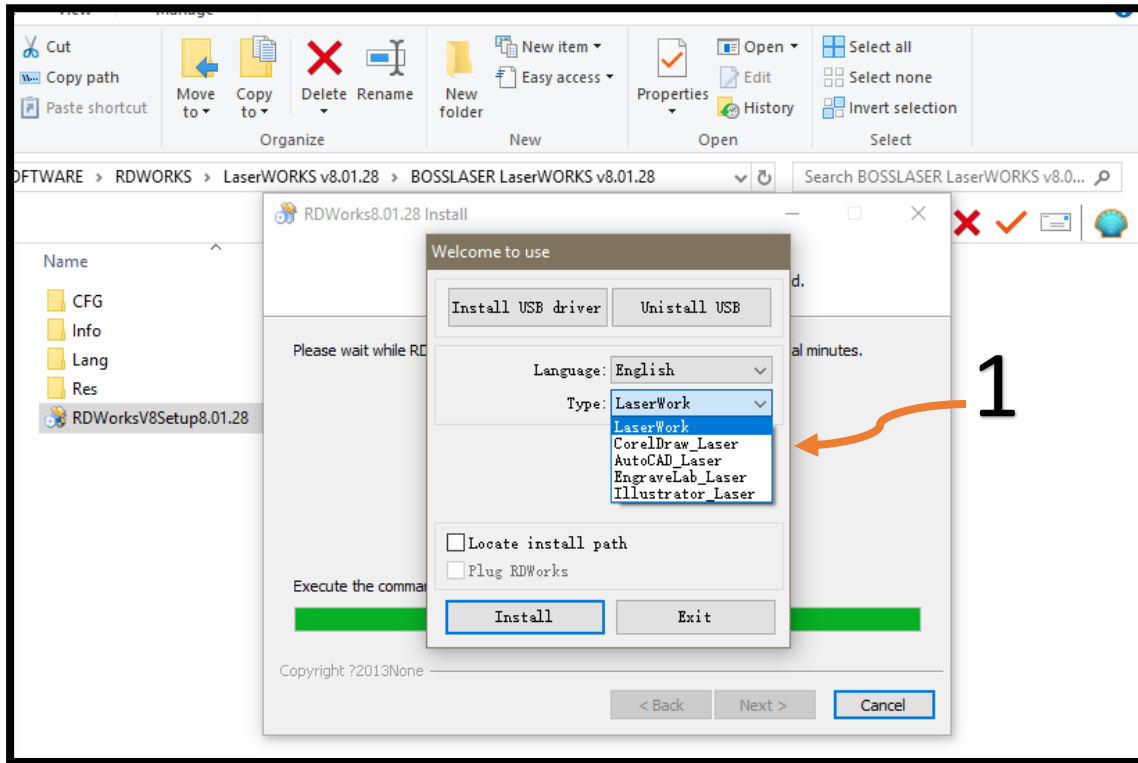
View Manage

Cut
Copy path
Paste shortcut
Move to
Copy to
Delete
Rename
Organize
New folder
New item
Easy access
New
Properties
Open
Edit
History
Open
Select all
Select none
Invert selection
Select

OFTWARE > RDWORKS > LaserWORKS v8.01.28 > BOSSLASER LaserWORKS v8.01.28

Search BOSSLASER LaserWORKS v8.0...

Name
CFG
Info
Lang
Res
RDWorksV8Setup8.01.28

RDWorks8.01.28 Install

d.

Please wait while RD

al minutes.

Execute the comma

Copyright ?2013None

< Back
Next >
Cancel

Welcome to use

Install USB driver
Unistall USB

Language: English
Type: LaserWork

LaserWork
CorelDraw_Laser
AutoCAD_Laser
EngraveLab_Laser
Illustrator_Laser

Locate install path
Plug RDWorks

Install
Exit

1